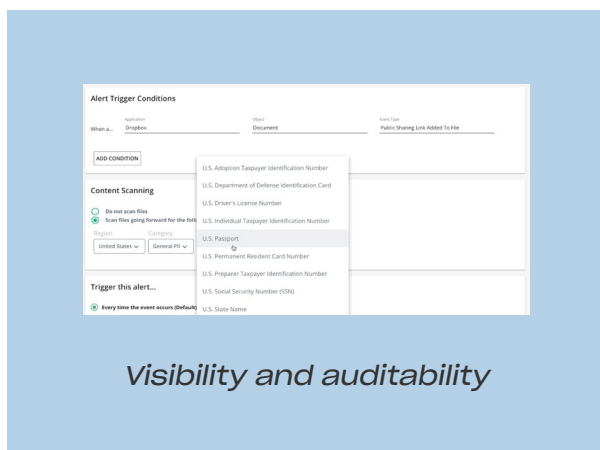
Alert Trigger Conditions

When a... Application Dropbox Object Document Event Type Public Sharing Link Added To File

ADD CONDITION

Content Scanning

Do not scan files

Scan files going forward for the foll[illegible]

Region United States

Category General PII

U.S. Adoption Taxpayer Identification Number
U.S. Department of Defense Identification Card
U.S. Driver's License Number
U.S. Individual Taxpayer Identification Number
U.S. Passport
U.S. Permanent Resident Card Number
U.S. Preparer Taxpayer Identification Number
U.S. Social Security Number (SSN)
U.S. State Name

Trigger this alert...

Every time the event occurs (Default)

Visibility and auditability